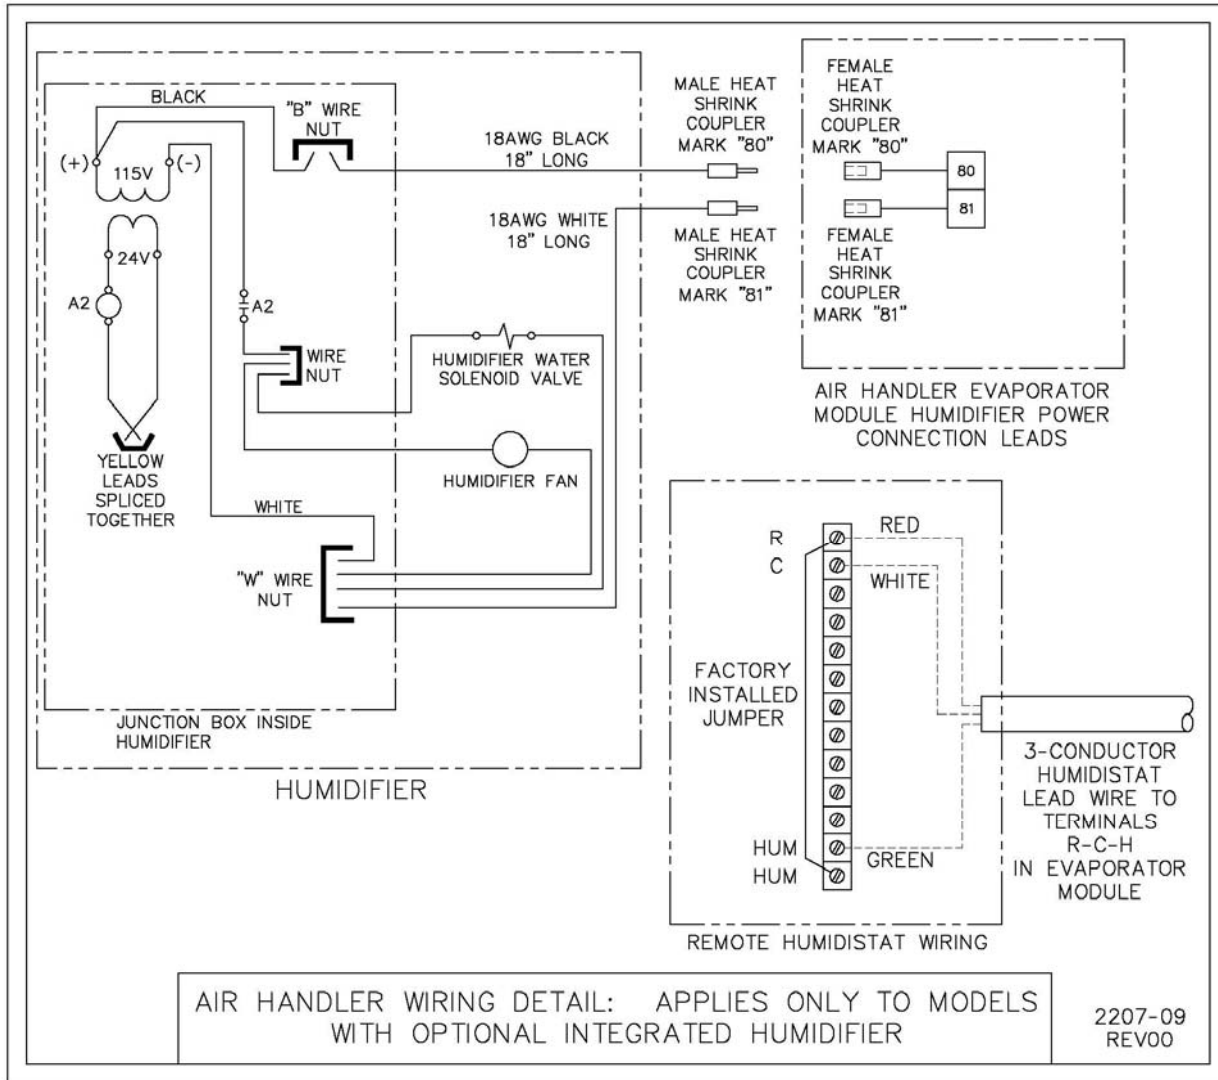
BLACK

"B" WIRE NUT

(+)

115V

(-)

24V

A2

A2

WIRE NUT

YELLOW LEADS SPLICED TOGETHER

WHITE

"W" WIRE NUT

JUNCTION BOX INSIDE HUMIDIFIER

HUMIDIFIER WATER SOLENOID VALVE

HUMIDIFIER FAN

18AWG BLACK 18" LONG

18AWG WHITE 18" LONG

HUMIDIFIER

MALE HEAT SHRINK COUPLER MARK "80"

MALE HEAT SHRINK COUPLER MARK "81"

FEMALE HEAT SHRINK COUPLER MARK "80"

FEMALE HEAT SHRINK COUPLER MARK "81"

80

81

AIR HANDLER EVAPORATOR MODULE HUMIDIFIER POWER CONNECTION LEADS

R

C

RED

WHITE

FACTORY INSTALLED JUMPER

HUM

HUM

GREEN

3-CONDUCTOR HUMIDISTAT LEAD WIRE TO TERMINALS R-C-H IN EVAPORATOR MODULE

REMOTE HUMIDISTAT WIRING

AIR HANDLER WIRING DETAIL: APPLIES ONLY TO MODELS WITH OPTIONAL INTEGRATED HUMIDIFIER

2207-09
REV00